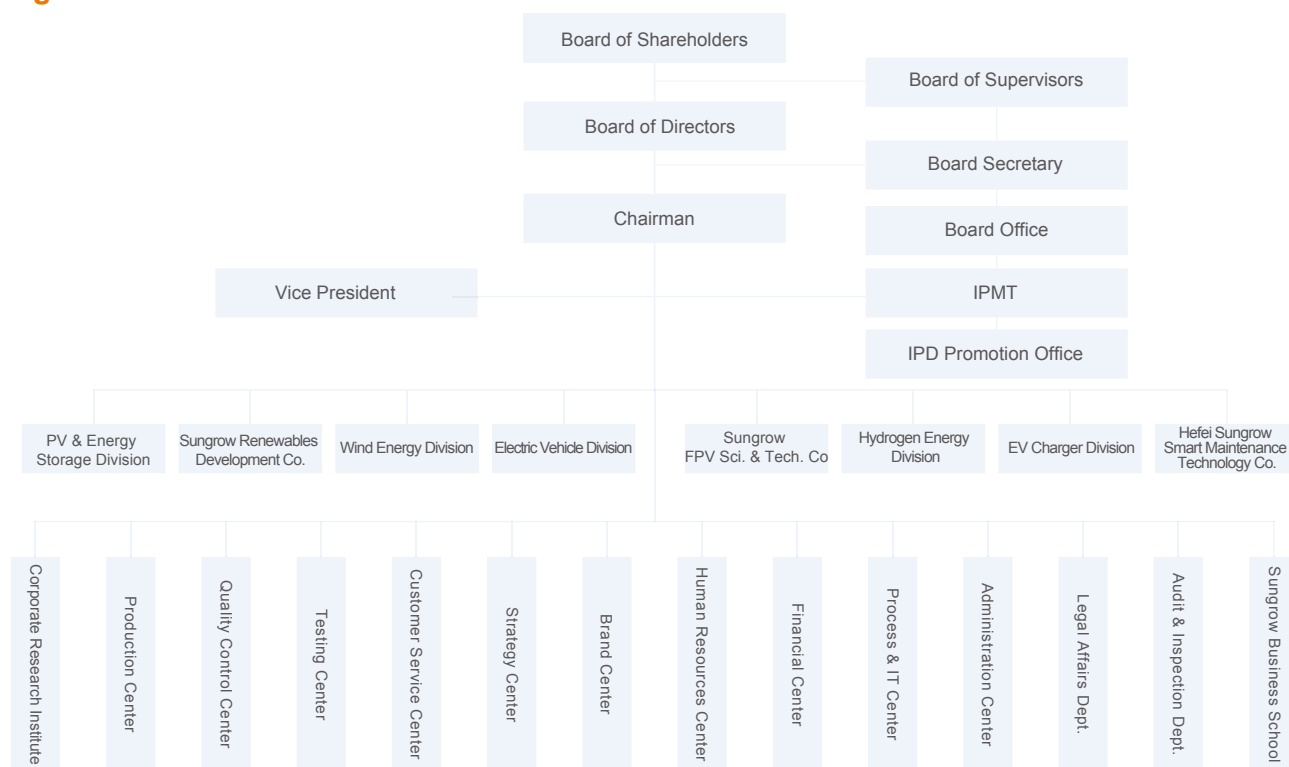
Board of Shareholders

Board of Supervisors

Board of Directors

Board Secretary

Chairman

Board Office

Vice President

IPMT

IPD Promotion Office

PV & Energy Storage Division

Sungrow Renewables Development Co.

Wind Energy Division

Electric Vehicle Division

Sungrow FPV Sci. & Tech. Co

Hydrogen Energy Division

EV Charger Division

Hefei Sungrow Smart Maintenance Technology Co.

Corporate Research Institute

Production Center

Quality Control Center

Testing Center

Customer Service Center

Strategy Center

Brand Center

Human Resources Center

Financial Center

Process & IT Center

Administration Center

Legal Affairs Dept.

Audit & Inspection Dept.

Sungrow Business School